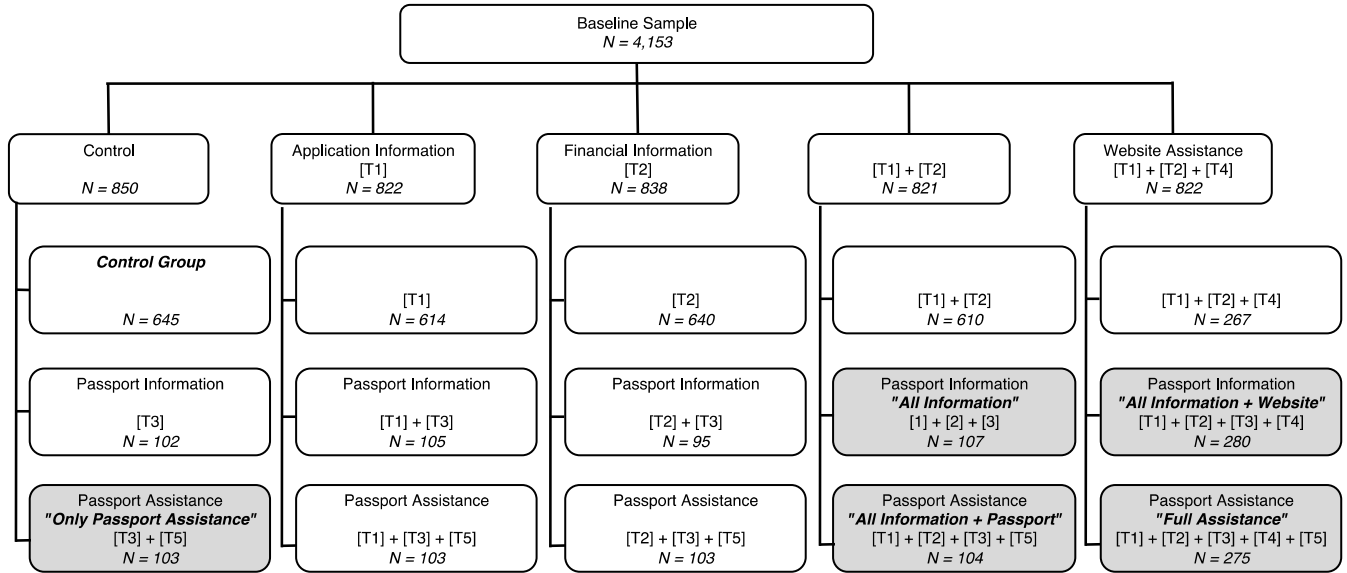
Baseline Sample
N = 4,153

Control
N = 850

Control Group
N = 645

Passport Information
[T3]
N = 102

Passport Assistance
"Only Passport Assistance"
[T3] + [T5]
N = 103

Application Information
[T1]
N = 822

[T1]
N = 614

Passport Information
[T1] + [T3]
N = 105

Passport Assistance
[T1] + [T3] + [T5]
N = 103

Financial Information
[T2]
N = 838

[T2]
N = 640

Passport Information
[T2] + [T3]
N = 95

Passport Assistance
[T2] + [T3] + [T5]
N = 103

[T1] + [T2]
N = 821

[T1] + [T2]
N = 610

Passport Information
"All Information"
[1] + [2] + [3]
N = 107

Passport Assistance
"All Information + Passport"
[T1] + [T2] + [T3] + [T5]
N = 104

Website Assistance
[T1] + [T2] + [T4]
N = 822

[T1] + [T2] + [T4]
N = 267

Passport Information
"All Information + Website"
[T1] + [T2] + [T3] + [T4]
N = 280

Passport Assistance
"Full Assistance"
[T1] + [T2] + [T3] + [T4] + [T5]
N = 275